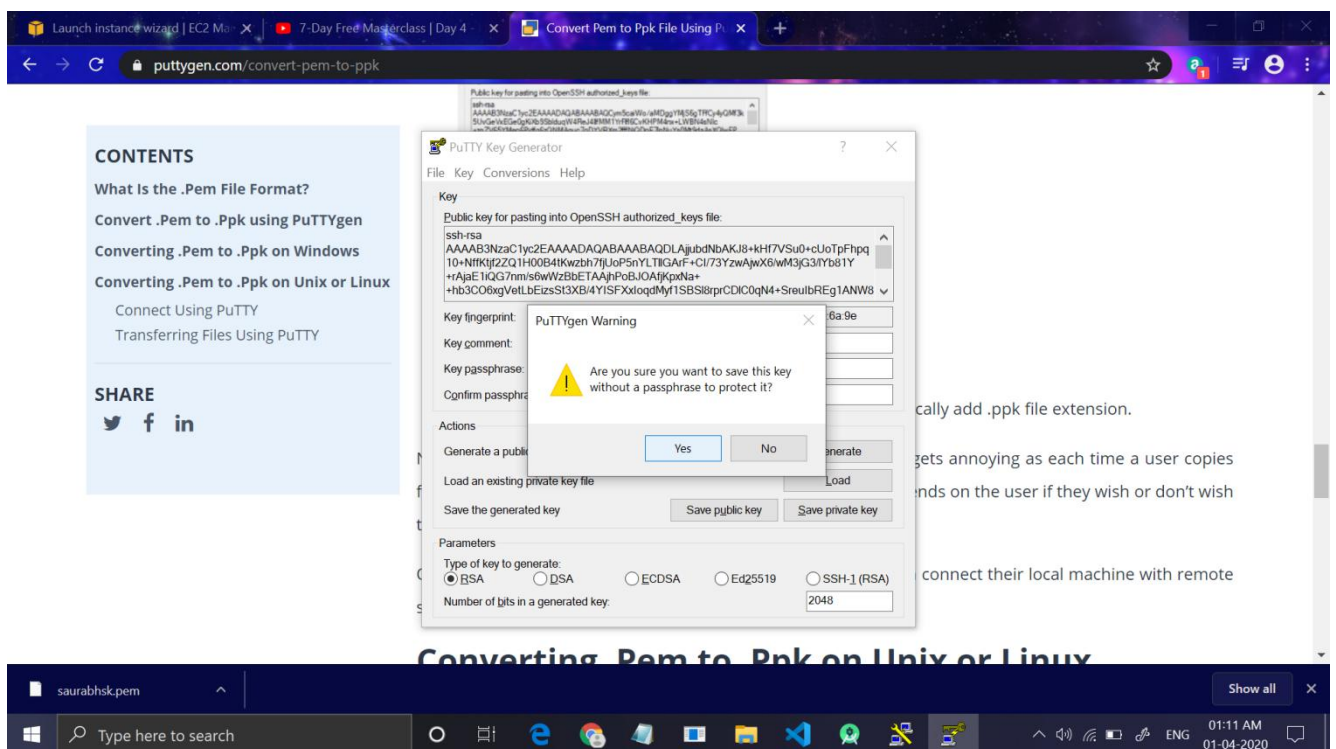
Launch instance wizard | EC2 Ma
7-Day Free Masterclass | Day 4
Convert Pem to Ppk File Using Pu
puttygen.com/convert-pem-to-ppk

Public key for pasting into OpenSSH authorized_keys file:

CONTENTS
What Is the .Pem File Format?
Convert .Pem to .Ppk using PuTTYgen
Converting .Pem to .Ppk on Windows
Converting .Pem to .Ppk on Unix or Linux
Connect Using PuTTY
Transferring Files Using PuTTY

SHARE

PuTTY Key Generator
?
File Key Conversions Help
Key
Public key for pasting into OpenSSH authorized_keys file:
ssh-rsa
AAAAB3NzaC1yc2EAAAADAQABAAABAQDLAjjubdNbAKJ8+kHf7VSu0+cUoTpFhpq10+NffKtjf2ZQ1H00B4tKwzbh7fjUoP5nYLTllGArF+Cl/73YzwAjwX6/wM3jG3/lYb81Y+rAjaE1iQG7nm/s6wWzBbETAAjhPoBJOAfjKpxNa++hb3CO6xgVetLbEizsSt3XB/4YISFXxloqdMyf1SBSl8rprCDlC0qN4+SreulbREg1ANW8
Key fingerprint:
6a:9e
Key comment:
Key passphrase:
Confirm passphra
Actions
Generate a public
enerate
Load an existing private key file
Load
Save the generated key
Save public key
Save private key
Parameters
Type of key to generate:
RSA DSA ECDSA Ed25519 SSH-1 (RSA)
Number of bits in a generated key:
2048

PuTTYgen Warning
Are you sure you want to save this key without a passphrase to protect it?
Yes
No

cally add .ppk file extension.
gets annoying as each time a user copies
nds on the user if they wish or don't wish
connect their local machine with remote

Converting .Pem to .Ppk on Unix or Linux

saurabhsk.pem
Show all
Type here to search
ENG
01:11 AM
01-04-2020